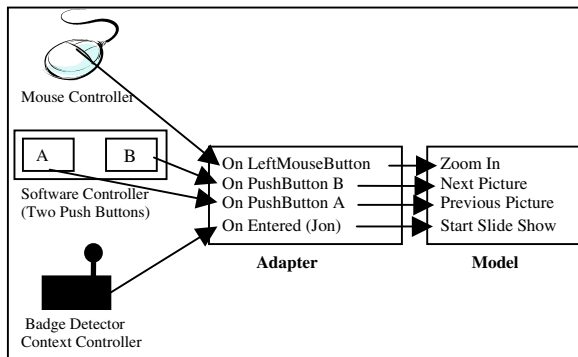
Mouse Controller

A

B

Software Controller (Two Push Buttons)

Badge Detector Context Controller

On LeftMouseButton
On PushButton B
On PushButton A
On Entered (Jon)

Adapter

Zoom In
Next Picture
Previous Picture
Start Slide Show

Model